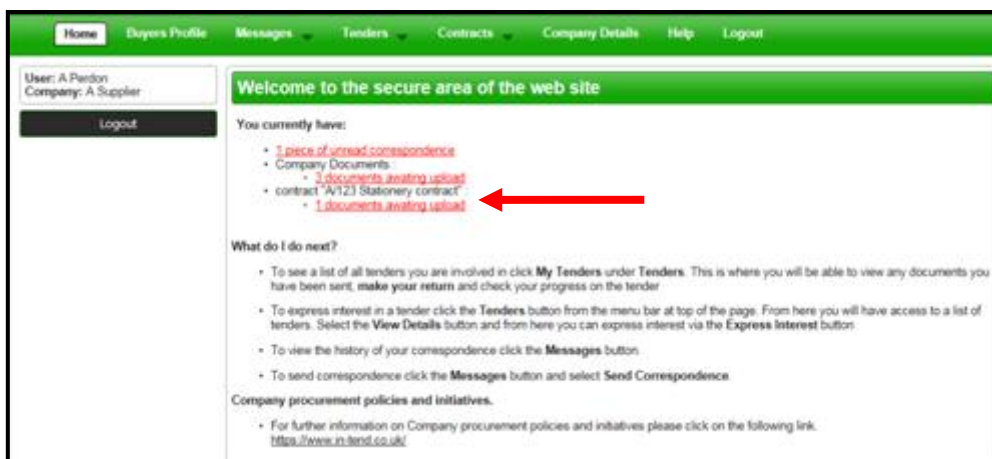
Home Buyers Profile Messages Tenders Contracts Company Details Help Logout

User: A Perdon
Company: A Supplier

Logout

Welcome to the secure area of the web site

You currently have:

- 1 piece of unread correspondence
- Company Documents :
  - 3 documents awaiting upload
- contract "A/123 Stationery contract" :
  - 1 documents awaiting upload

What do I do next?

- To see a list of all tenders you are involved in click **My Tenders** under **Tenders**. This is where you will be able to view any documents you have been sent, **make your return** and check your progress on the tender
- To express interest in a tender click the **Tenders** button from the menu bar at top of the page. From here you will have access to a list of tenders. Select the **View Details** button and from here you can express interest via the **Express Interest** button
- To view the history of your correspondence click the **Messages** button
- To send correspondence click the **Messages** button and select **Send Correspondence**

Company procurement policies and initiatives.

- For further information on Company procurement policies and initiatives please click on the following link. https://www.in-tend.co.uk/